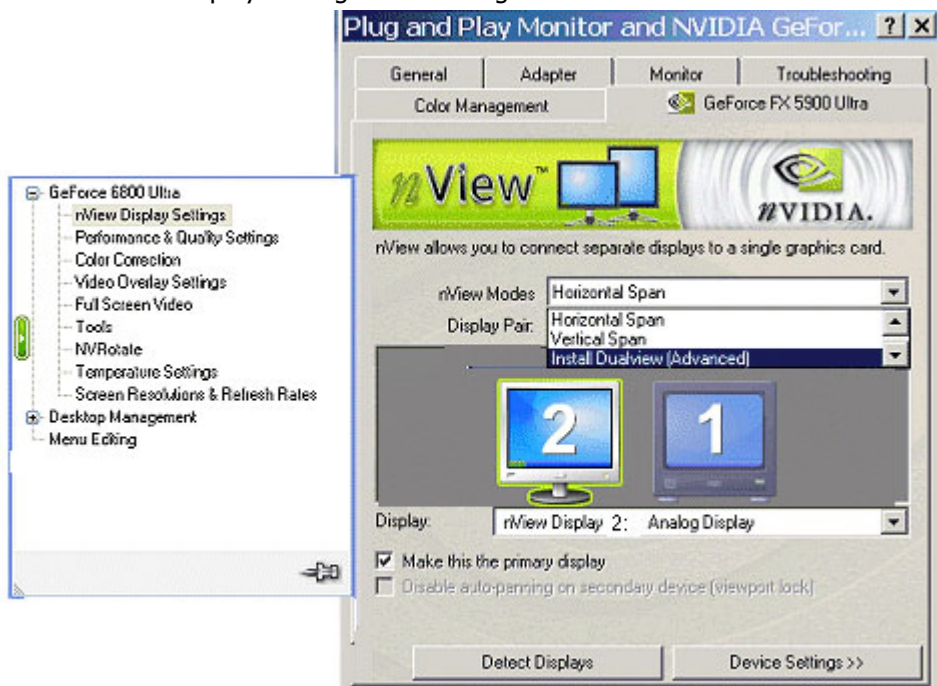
Plug and Play Monitor and NVIDIA GeFor... ? ×

General | Adapter | Monitor | Troubleshooting
Color Management | GeForce FX 5900 Ultra

nView™

nVIDIA.

nView allows you to connect separate displays to a single graphics card.

nView Modes: Horizontal Span

Display Pair:
Horizontal Span
Vertical Span
Install Dualview (Advanced)

2
1

Display: nView Display 2: Analog Display

Make this the primary display
Disable auto-panning on secondary device (viewport lock)

Detect Displays
Device Settings >>

GeForce 6800 Ultra
nView Display Settings
Performance & Quality Settings
Color Correction
Video Overlay Settings
Full Screen Video
Tools
NVRotate
Temperature Settings
Screen Resolutions & Refresh Rates
Desktop Management
Menu Editing